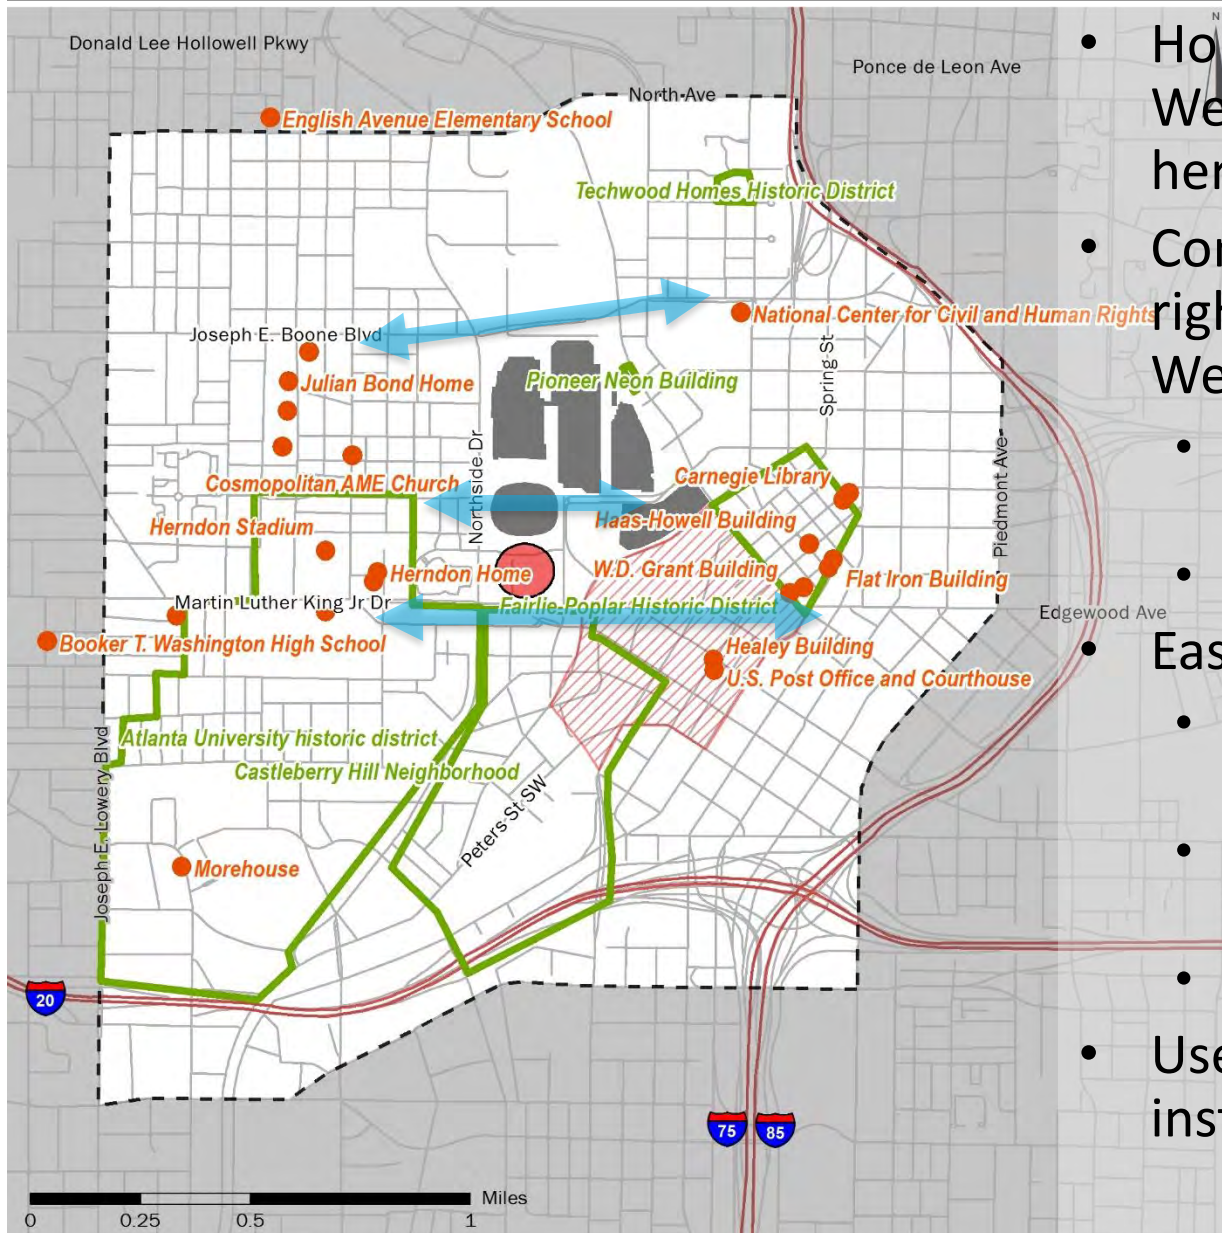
Donald Lee Hollowell Pkwy
Ponce de Leon Ave
North Ave
English Avenue Elementary School
Techwood Homes Historic District
National Center for Civil and Human Rights
Joseph E. Boone Blvd
Julian Bond Home
Pioneer Neon Building
Spring St
Northside Dr
Piedmont Ave
Cosmopolitan AME Church
Carnegie Library
Herndon Stadium
Haas-Howell Building
Herndon Home
W.D. Grant Building
Flat Iron Building
Martin Luther King Jr Dr
Fairlie-Poplar Historic District
Edgewood Ave
Booker T. Washington High School
Healey Building
U.S. Post Office and Courthouse
Atlanta University historic district
Castleberry Hill Neighborhood
Joseph E. Lowery Blvd
Peters St SW
Morehouse
20
75
85
Miles
0 0.25 0.5 1

• Ho We her
• Cor righ We
•
•
• Eas
•
•
•
• Use inst